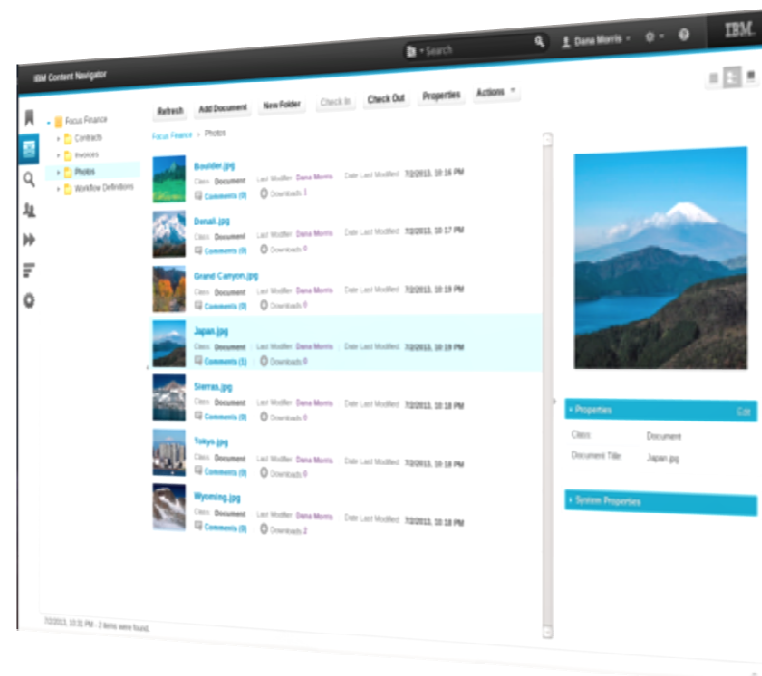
Search
Dana Morris
IBM
IBM Content Navigator
Focus Finance
Contracts
Invoices
Photos
Workflow Definitions
Refresh
Add Document
New Folder
Check In
Check Out
Properties
Actions
Focus Finance > Photos
Boulder.jpg
Class Document Last Modifier Dana Morris Date Last Modified 7/2/2013, 10:16 PM
Comments (0) Downloads 1
Denali.jpg
Class Document Last Modifier Dana Morris Date Last Modified 7/2/2013, 10:17 PM
Comments (0) Downloads 0
Grand Canyon.jpg
Class Document Last Modifier Dana Morris Date Last Modified 7/2/2013, 10:18 PM
Comments (0) Downloads 0
Japan.jpg
Class Document Last Modifier Dana Morris Date Last Modified 7/2/2013, 10:19 PM
Comments (1) Downloads 0
Sierras.jpg
Class Document Last Modifier Dana Morris Date Last Modified 7/2/2013, 10:18 PM
Comments (0) Downloads 0
Tokyo.jpg
Class Document Last Modifier Dana Morris Date Last Modified 7/2/2013, 10:18 PM
Comments (0) Downloads 0
Wyoming.jpg
Class Document Last Modifier Dana Morris Date Last Modified 7/2/2013, 10:18 PM
Comments (0) Downloads 2
7/2/2013, 10:31 PM - 7 items were found.
Properties
Edit
Class Document
Document Title Japan.jpg
System Properties